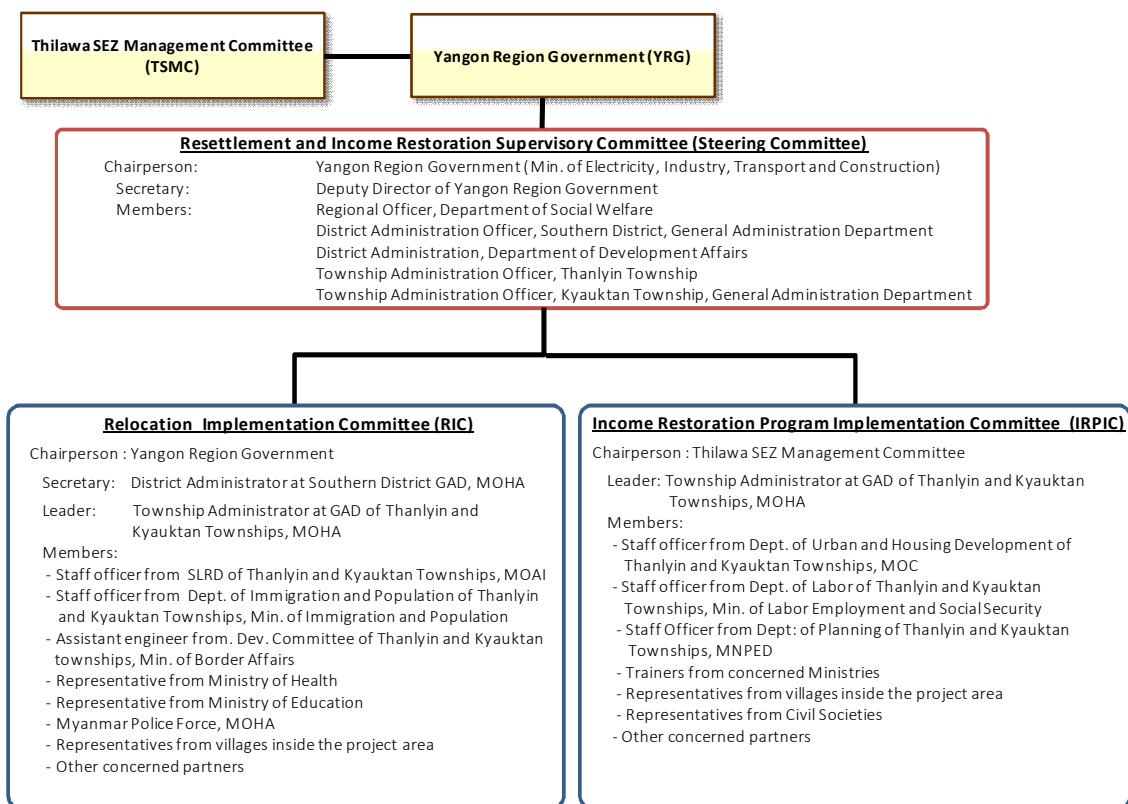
Thilawa SEZ Management Committee (TSMC)

Yangon Region Government (YRG)

Resettlement and Income Restoration Supervisory Committee (Steering Committee)

Chairperson: Yangon Region Government (Min. of Electricity, Industry, Transport and Construction)
Secretary: Deputy Director of Yangon Region Government
Members: Regional Officer, Department of Social Welfare
District Administration Officer, Southern District, General Administration Department
District Administration, Department of Development Affairs
Township Administration Officer, Thanlyin Township
Township Administration Officer, Kyauktan Township, General Administration Department

Relocation Implementation Committee (RIC)

Chairperson : Yangon Region Government
Secretary: District Administrator at Southern District GAD, MOHA
Leader: Township Administrator at GAD of Thanlyin and Kyauktan Townships, MOHA
Members:
- Staff officer from SLRD of Thanlyin and Kyauktan Townships, MOAI
- Staff officer from Dept. of Immigration and Population of Thanlyin and Kyauktan Townships, Min. of Immigration and Population
- Assistant engineer from. Dev. Committee of Thanlyin and Kyauktan townships, Min. of Border Affairs
- Representative from Ministry of Health
- Representative from Ministry of Education
- Myanmar Police Force, MOHA
- Representatives from villages inside the project area
- Other concerned partners

Income Restoration Program Implementation Committee (IRPIC)

Chairperson : Thilawa SEZ Management Committee
Leader: Township Administrator at GAD of Thanlyin and Kyauktan Townships, MOHA
Members:
- Staff officer from Dept. of Urban and Housing Development of Thanlyin and Kyauktan Townships, MOC
- Staff officer from Dept. of Labor of Thanlyin and Kyauktan Townships, Min. of Labor Employment and Social Security
- Staff Officer from Dept: of Planning of Thanlyin and Kyauktan Townships, MNPED
- Trainers from concerned Ministries
- Representatives from villages inside the project area
- Representatives from Civil Societies
- Other concerned partners